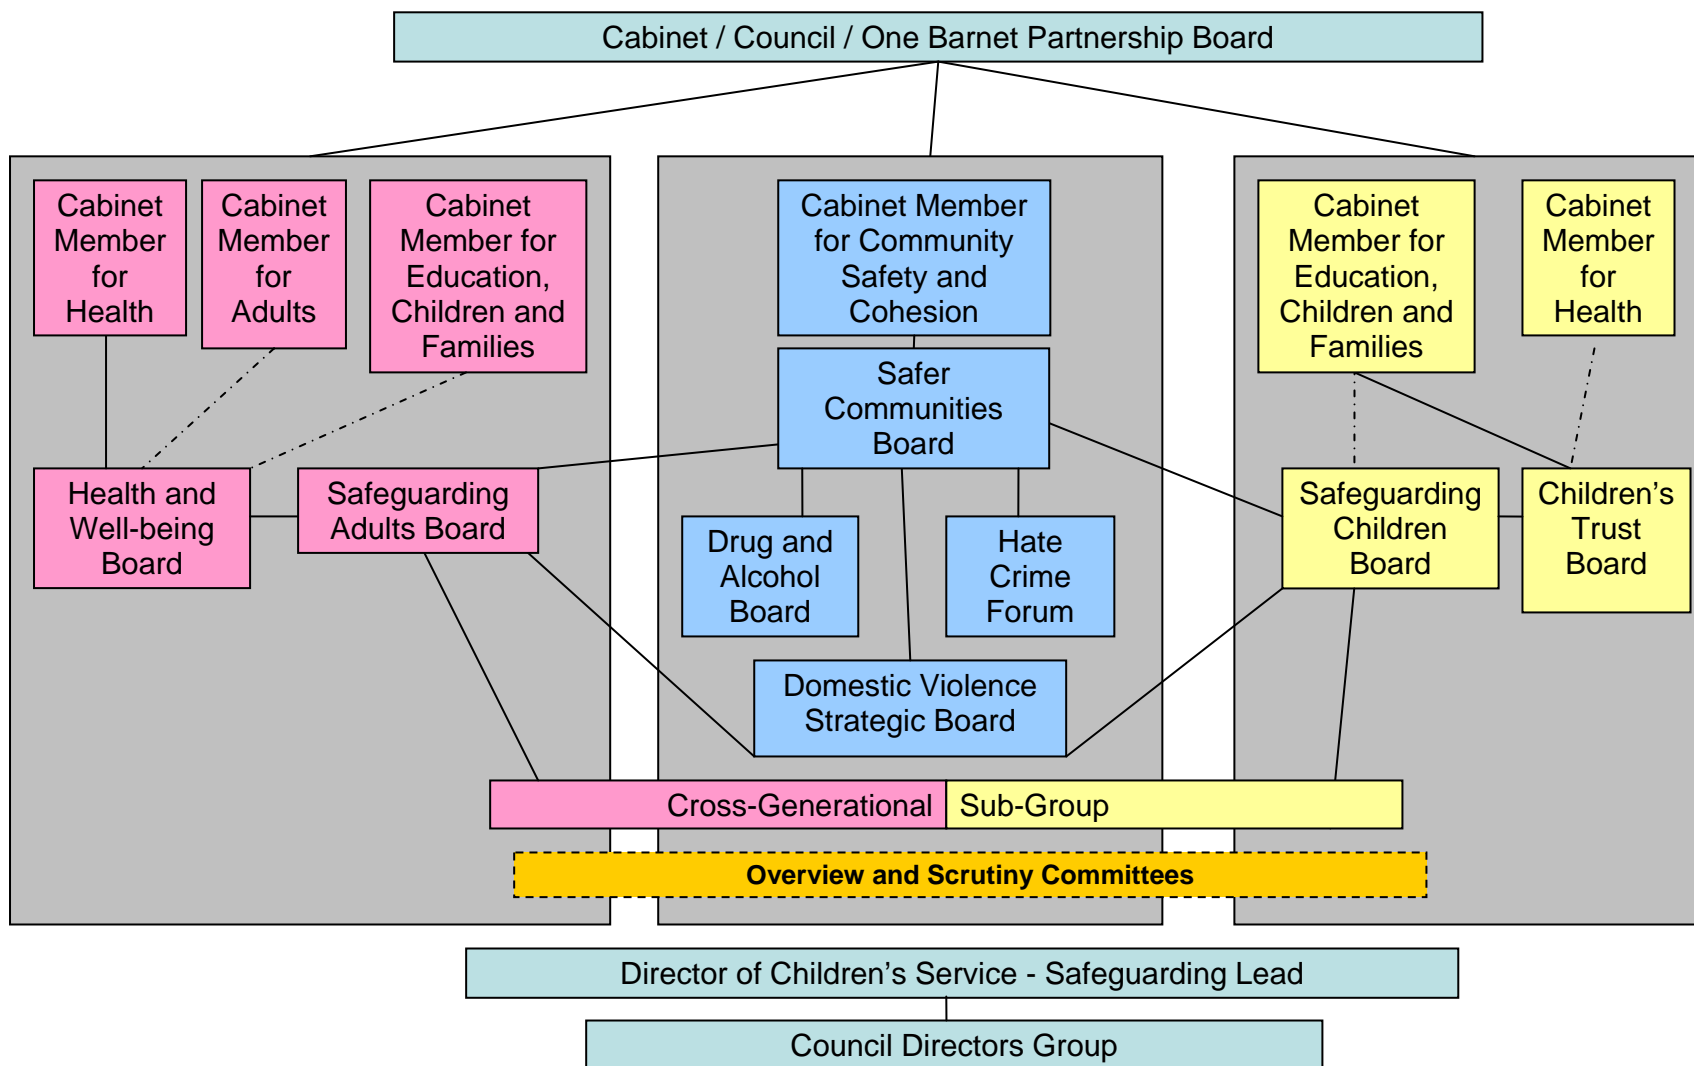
Cabinet / Council / One Barnet Partnership Board

Cabinet Member for Health

Cabinet Member for Adults

Cabinet Member for Education, Children and Families

Health and Well-being Board

Safeguarding Adults Board

Cabinet Member for Community Safety and Cohesion

Safer Communities Board

Drug and Alcohol Board

Hate Crime Forum

Domestic Violence Strategic Board

Cabinet Member for Education, Children and Families

Cabinet Member for Health

Safeguarding Children Board

Children's Trust Board

Cross-Generational Sub-Group

Overview and Scrutiny Committees

Director of Children's Service - Safeguarding Lead

Council Directors Group